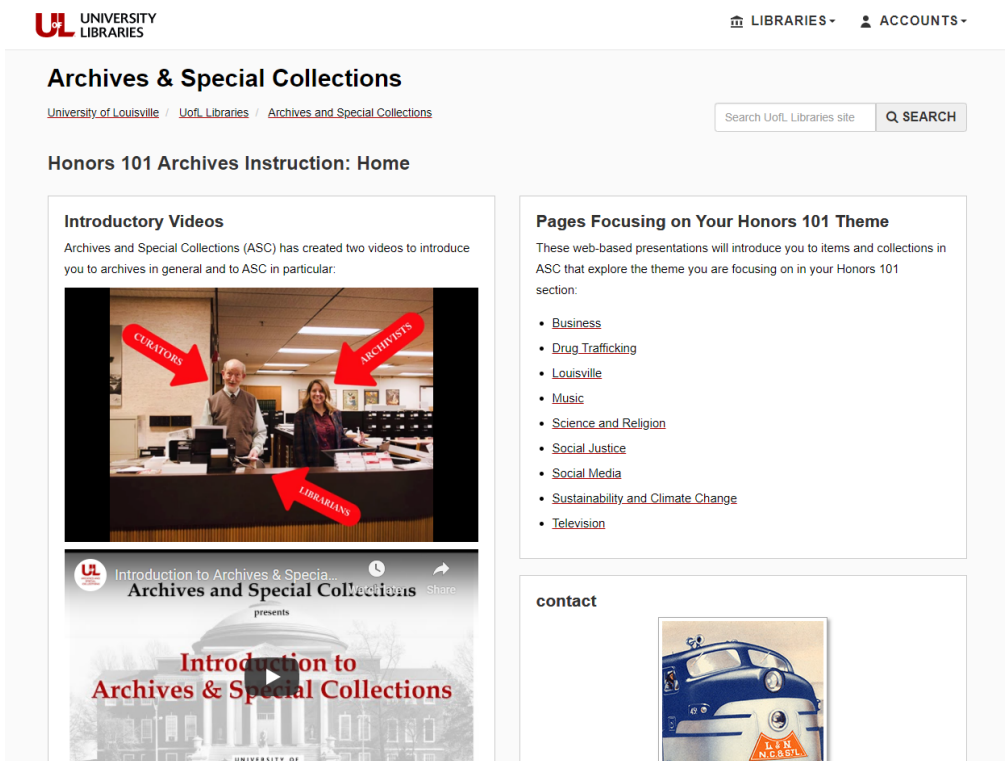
UofL UNIVERSITY LIBRARIES

LIBRARIES▾ ACCOUNTS▾

Archives & Special Collections

University of Louisville / UofL Libraries / Archives and Special Collections

Search UofL Libraries site SEARCH

Honors 101 Archives Instruction: Home

Introductory Videos

Archives and Special Collections (ASC) has created two videos to introduce you to archives in general and to ASC in particular:

CURATORS

ARCHIVISTS

LIBRARIANS

Introduction to Archives & Specia...

Watch later Share

Archives and Special Collections

presents

Introduction to Archives & Special Collections

UNIVERSITY OF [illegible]

Pages Focusing on Your Honors 101 Theme

These web-based presentations will introduce you to items and collections in ASC that explore the theme you are focusing on in your Honors 101 section:

- Business
- Drug Trafficking
- Louisville
- Music
- Science and Religion
- Social Justice
- Social Media
- Sustainability and Climate Change
- Television

contact

L&N
N.C.&St.L.